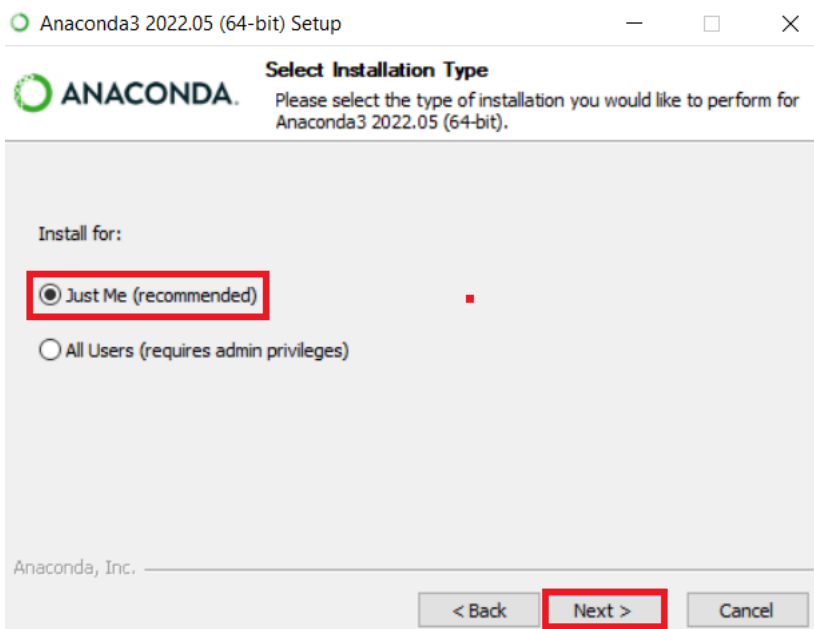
Anaconda3 2022.05 (64-bit) Setup

ANACONDA.

Select Installation Type

Please select the type of installation you would like to perform for Anaconda3 2022.05 (64-bit).

Install for:

Just Me (recommended)

All Users (requires admin privileges)

Anaconda, Inc.

< Back

Next >

Cancel